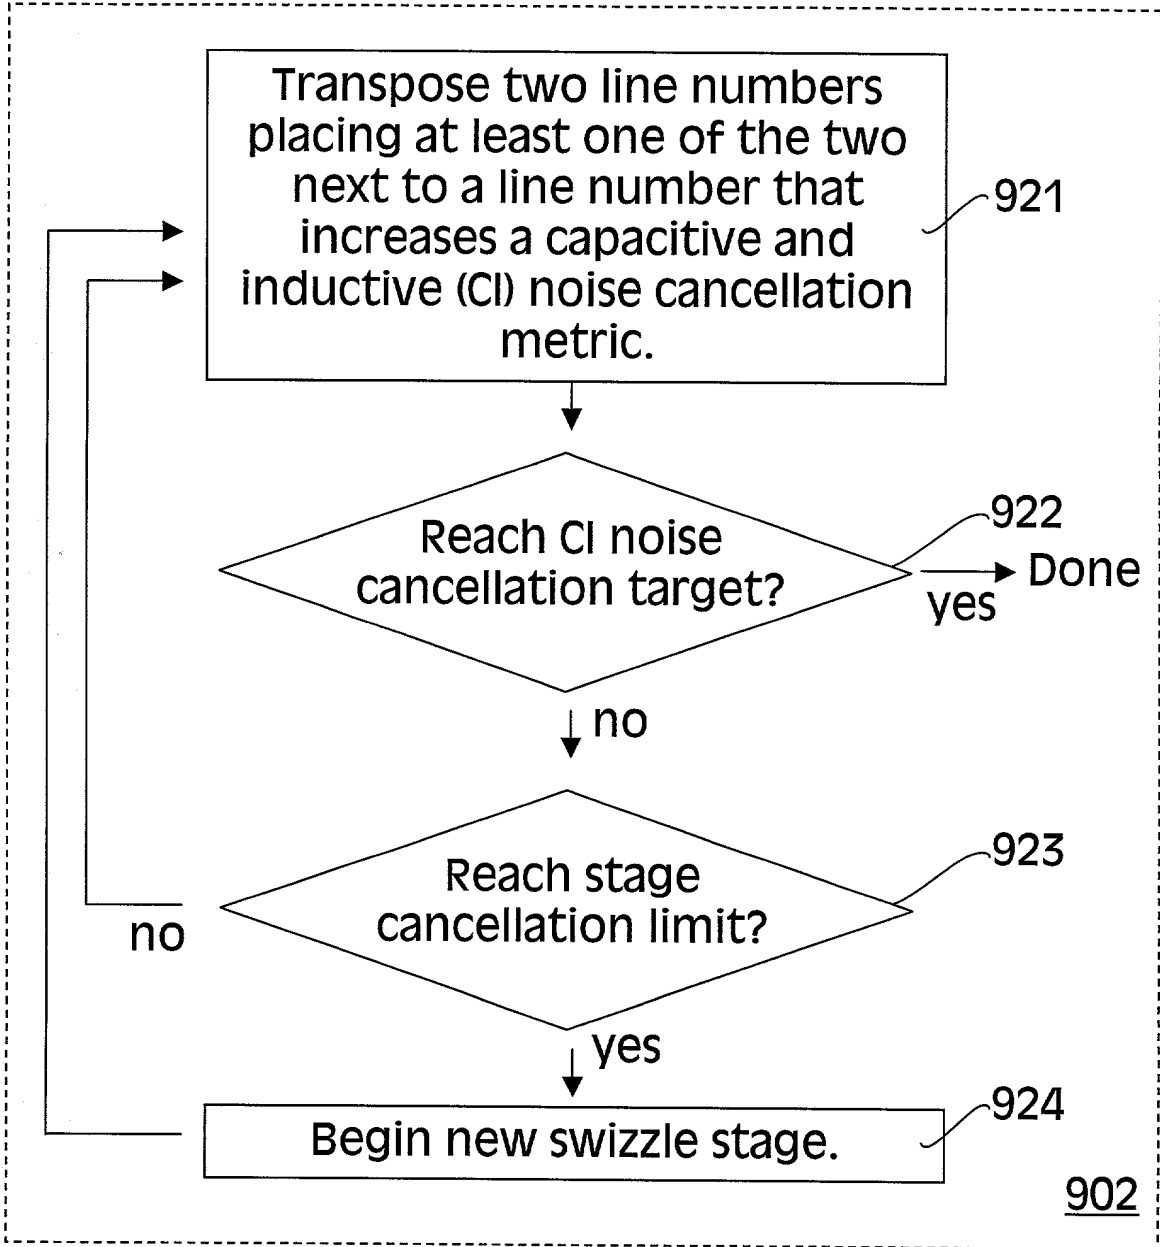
Transpose two line numbers placing at least one of the two next to a line number that increases a capacitive and inductive (CI) noise cancellation metric.

921

Reach CI noise cancellation target?

922

yes

Done

no

Reach stage cancellation limit?

923

no

yes

Begin new swizzle stage.

924

902